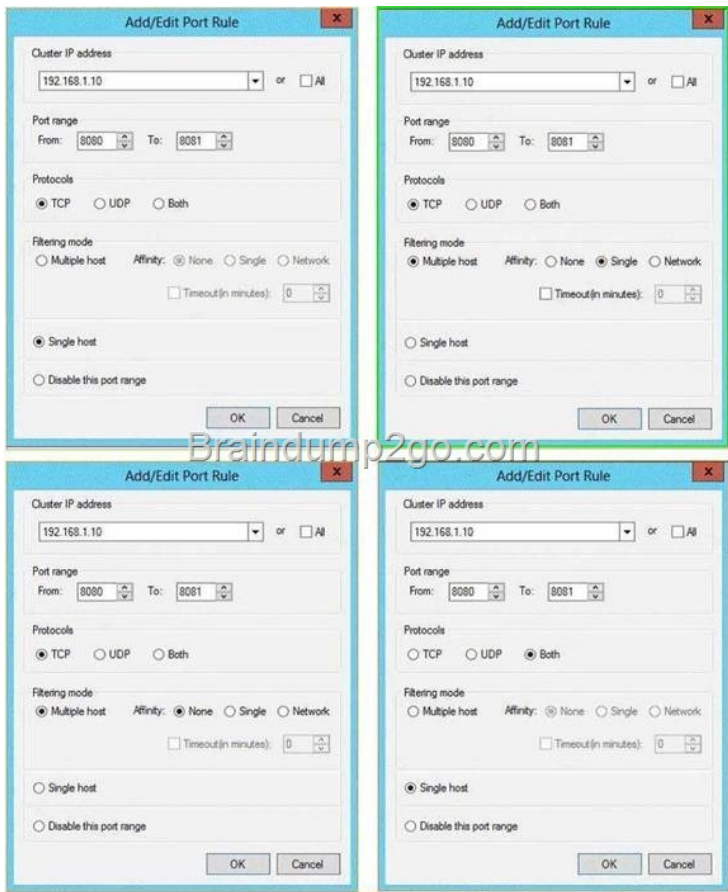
Add/Edit Port Rule

Cluster IP address
192.168.1.10 or All

Port range
From: 8080 To: 8081

Protocols
TCP UDP Both

Filtering mode
Multiple host Affinity: None Single Network
Timeout(in minutes): 0

Single host

Disable this port range

OK Cancel

Add/Edit Port Rule

Cluster IP address
192.168.1.10 or All

Port range
From: 8080 To: 8081

Protocols
TCP UDP Both

Filtering mode
Multiple host Affinity: None Single Network
Timeout(in minutes): 0

Single host

Disable this port range

OK Cancel

Braindump2go.com

Add/Edit Port Rule

Cluster IP address
192.168.1.10 or All

Port range
From: 8080 To: 8081

Protocols
TCP UDP Both

Filtering mode
Multiple host Affinity: None Single Network
Timeout(in minutes): 0

Single host

Disable this port range

OK Cancel

Add/Edit Port Rule

Cluster IP address
192.168.1.10 or All

Port range
From: 8080 To: 8081

Protocols
TCP UDP Both

Filtering mode
Multiple host Affinity: None Single Network
Timeout(in minutes): 0

Single host

Disable this port range

OK Cancel